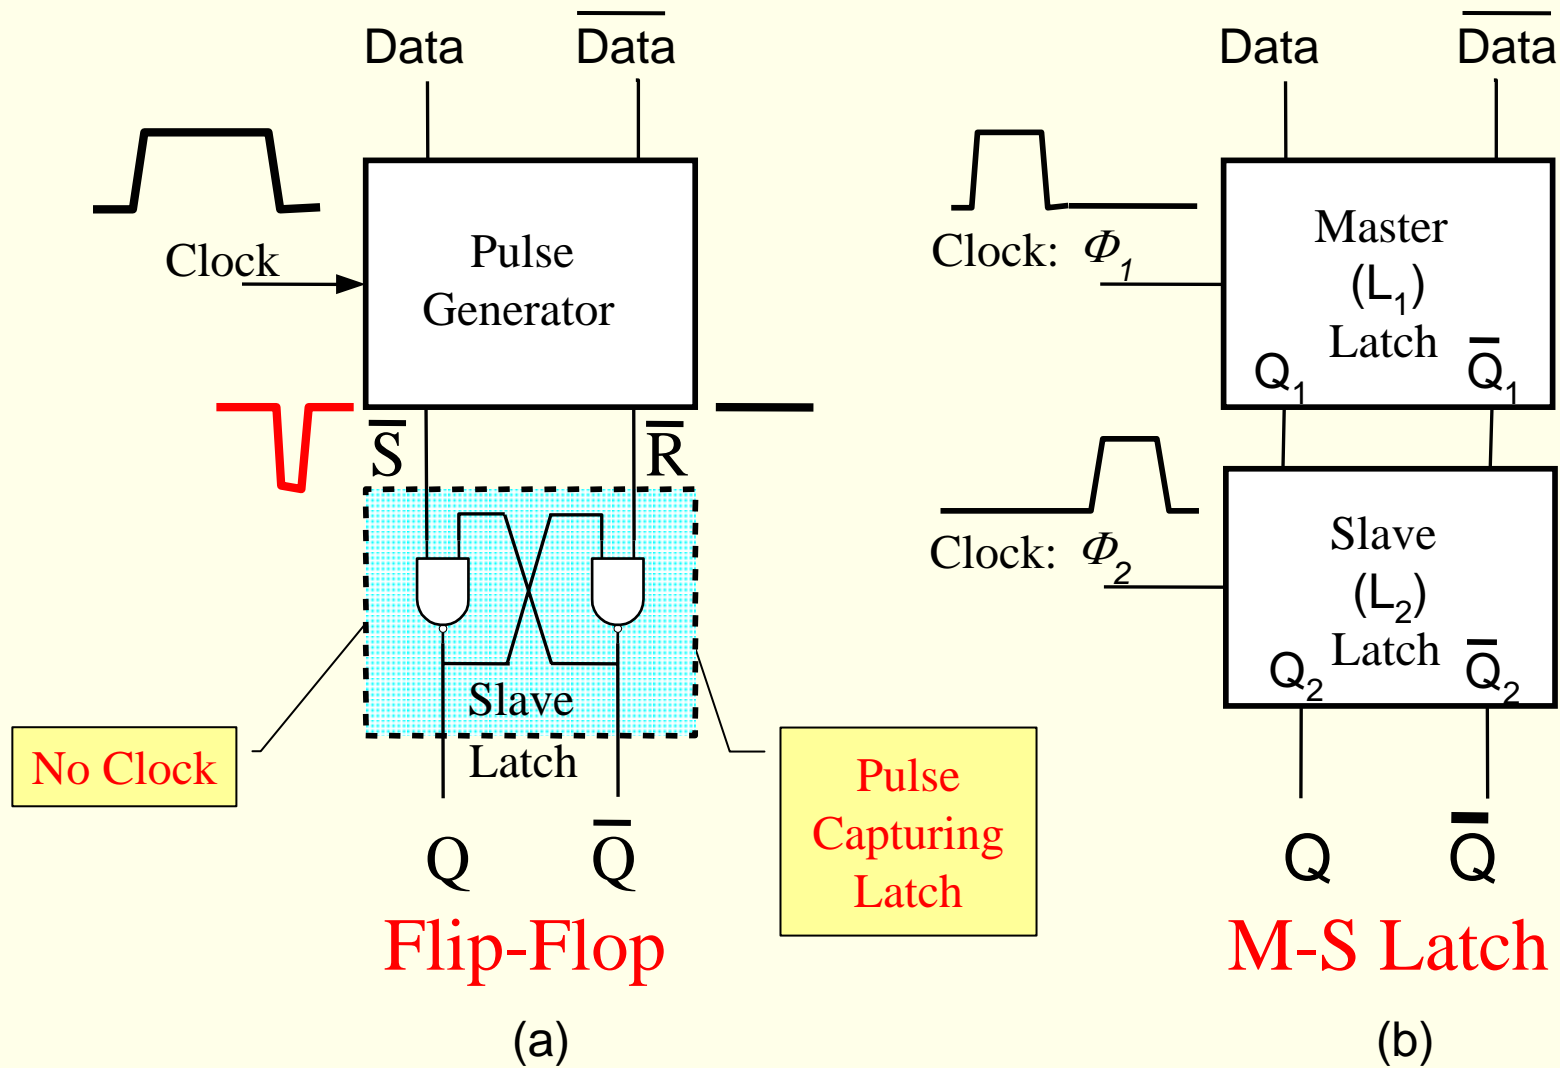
Data $\overline{\text{Data}}$

Clock

Pulse Generator

$\overline{S}$ $\overline{R}$

Slave Latch

No Clock

Pulse Capturing Latch

Q $\overline{Q}$

Flip-Flop

(a)

Data $\overline{\text{Data}}$

Clock: $\Phi_1$

Master ($L_1$) Latch

$Q_1$ $\overline{Q}_1$

Clock: $\Phi_2$

Slave ($L_2$) Latch

$Q_2$ $\overline{Q}_2$

Q $\overline{Q}$

M-S Latch

(b)